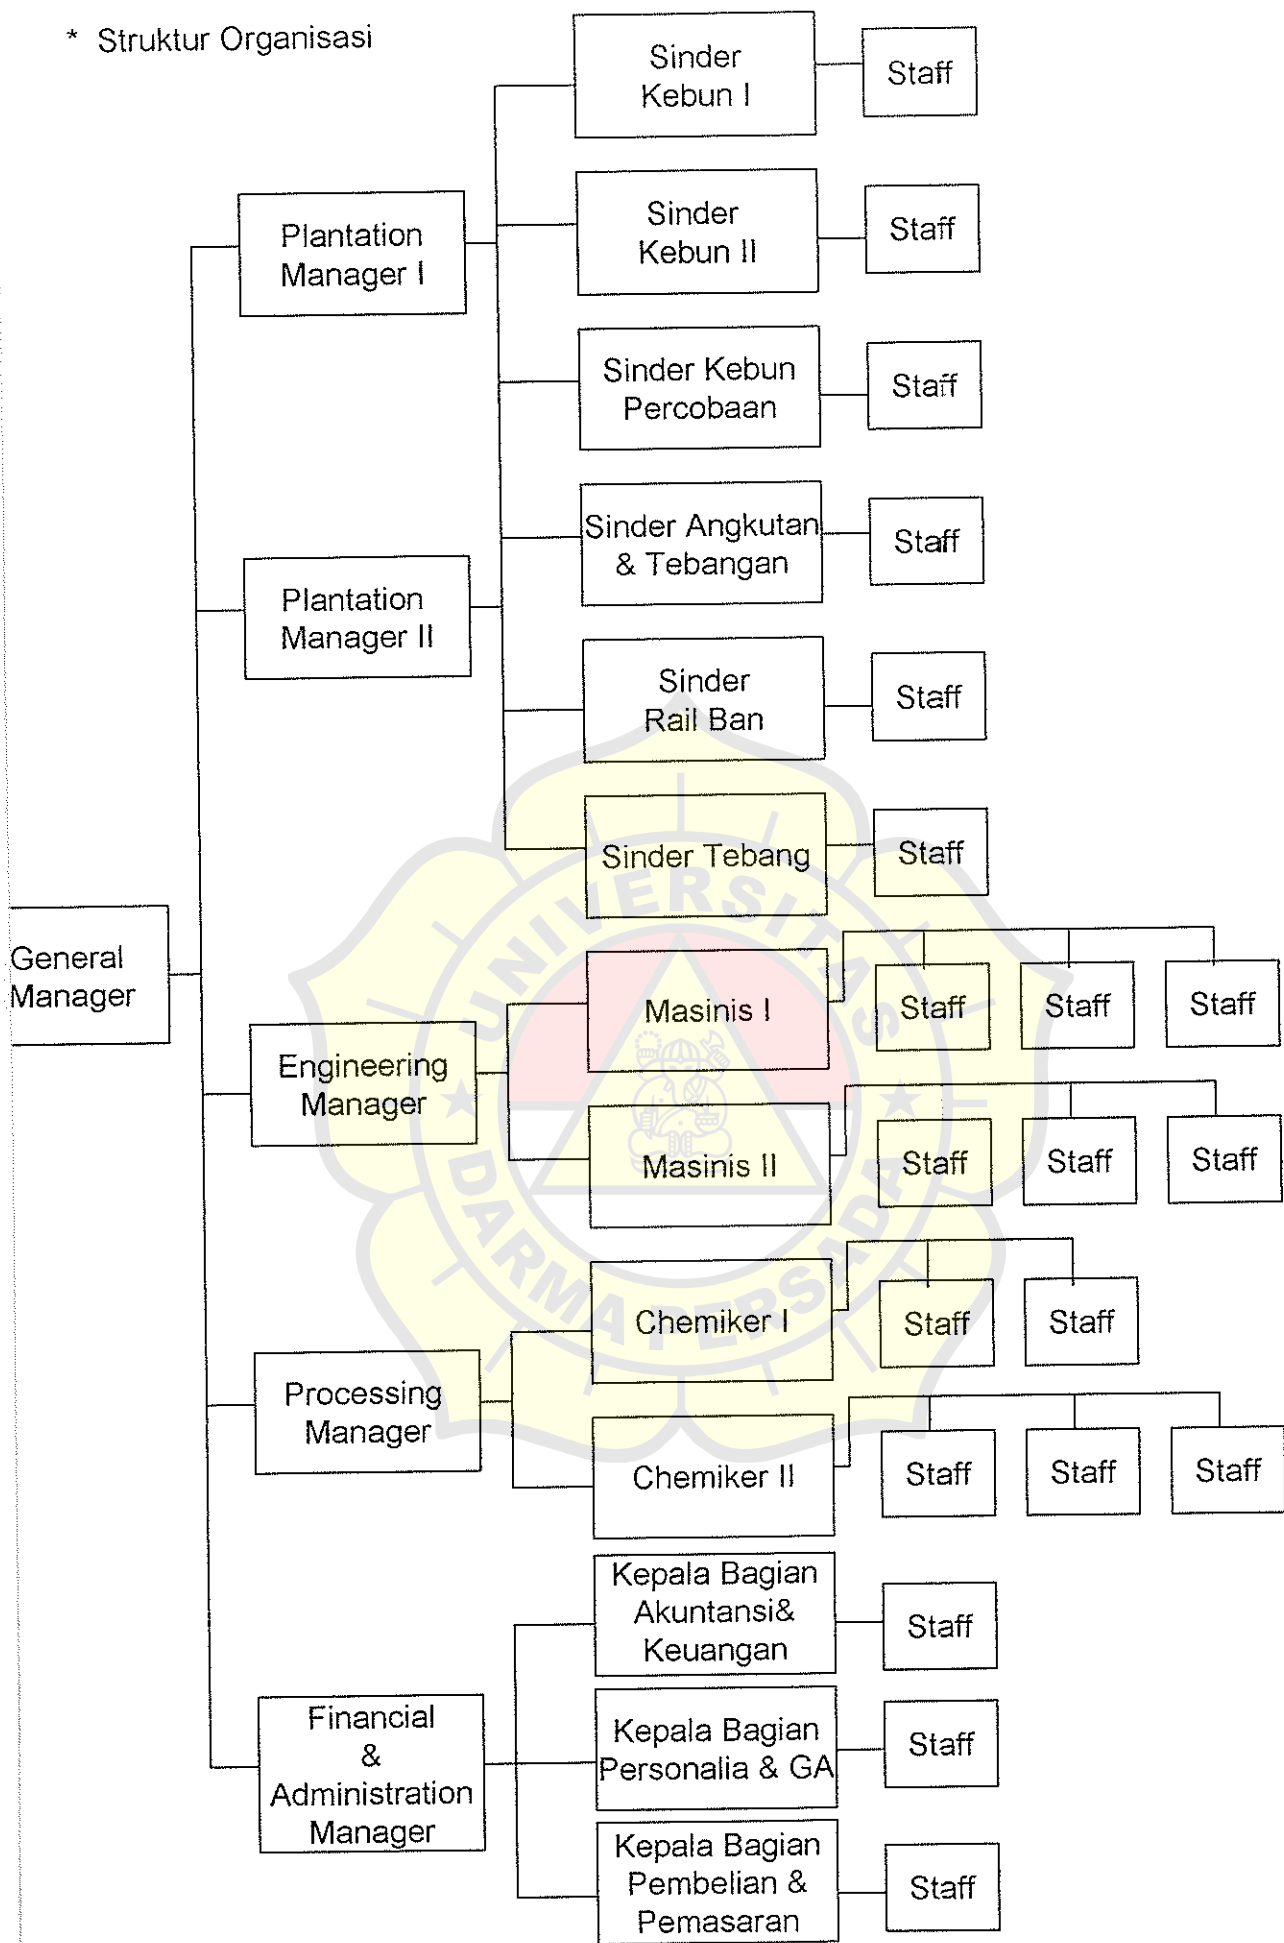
* Struktur Organisasi

General Manager

Plantation Manager I

Plantation Manager II

Sinder Kebun I

Staff

Sinder Kebun II

Staff

Sinder Kebun Percobaan

Staff

Sinder Angkutan & Tebangan

Staff

Sinder Rail Ban

Staff

Sinder Tebang

Staff

Engineering Manager

Masinis I

Staff

Staff

Staff

Masinis II

Staff

Staff

Staff

Processing Manager

Chemiker I

Staff

Staff

Chemiker II

Staff

Staff

Staff

Financial & Administration Manager

Kepala Bagian Akuntansi& Keuangan

Staff

Kepala Bagian Personalia & GA

Staff

Kepala Bagian Pembelian & Pemasaran

Staff

UNIVERSITAS DARMA PERSADA